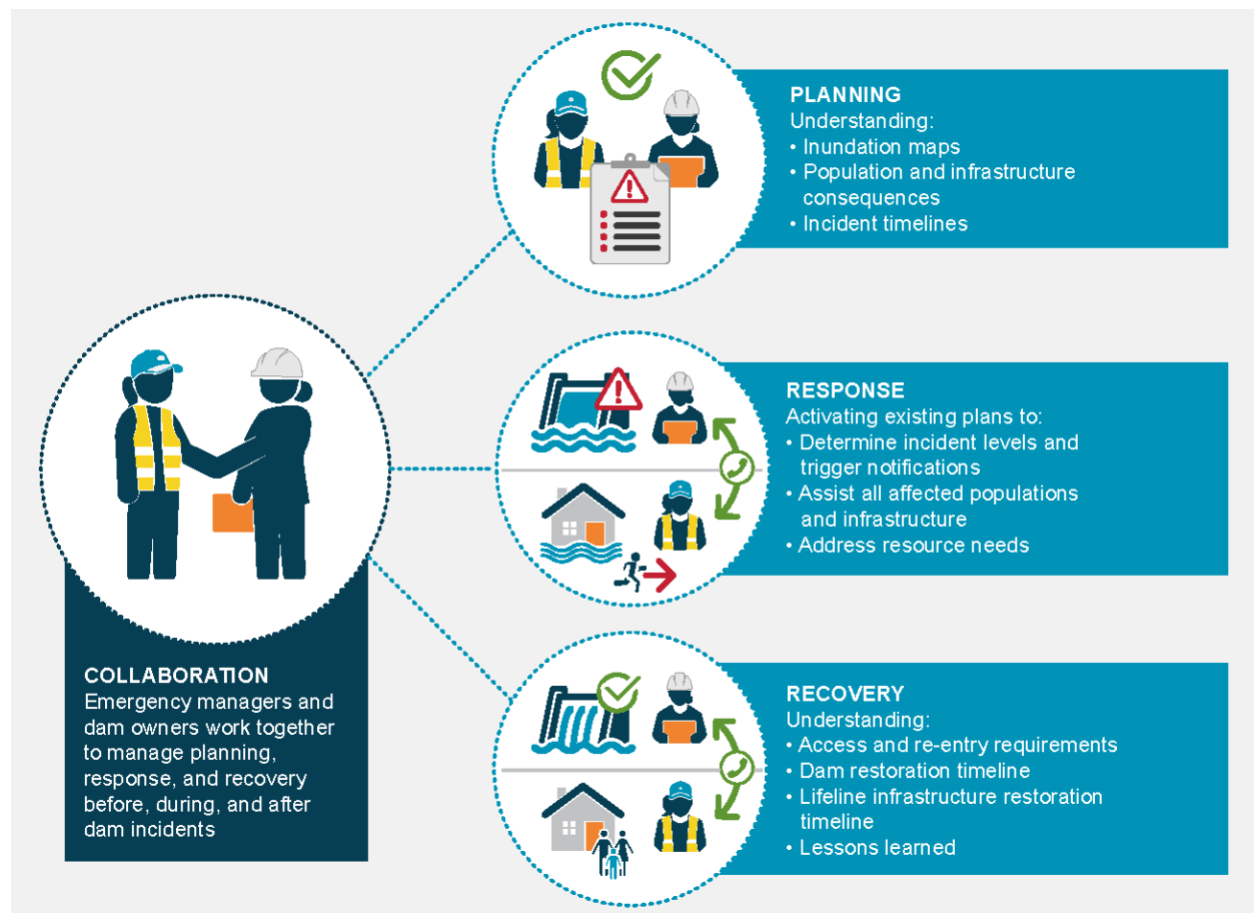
PLANNING
Understanding:
• Inundation maps
• Population and infrastructure consequences
• Incident timelines

RESPONSE
Activating existing plans to:
• Determine incident levels and trigger notifications
• Assist all affected populations and infrastructure
• Address resource needs

RECOVERY
Understanding:
• Access and re-entry requirements
• Dam restoration timeline
• Lifeline infrastructure restoration timeline
• Lessons learned

COLLABORATION
Emergency managers and dam owners work together to manage planning, response, and recovery before, during, and after dam incidents